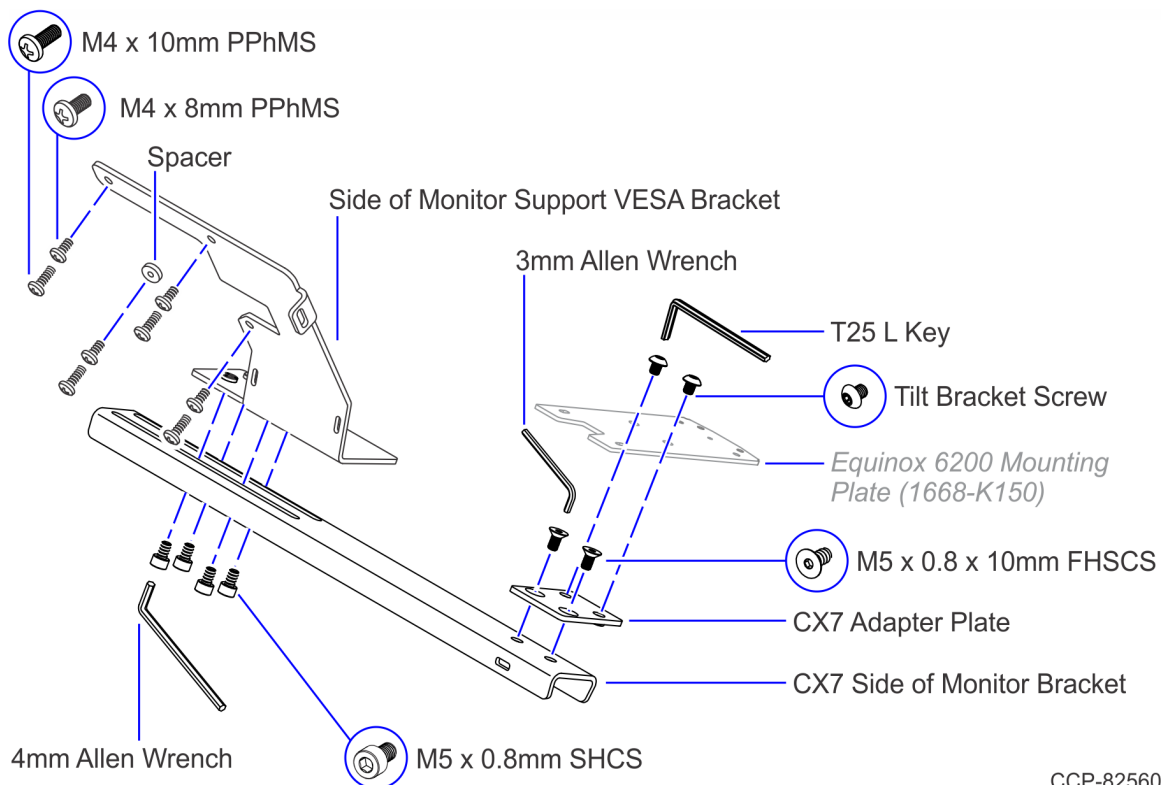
M4 x 10mm PPhMS

M4 x 8mm PPhMS

Spacer

Side of Monitor Support VESA Bracket

3mm Allen Wrench

T25 L Key

Tilt Bracket Screw

Equinox 6200 Mounting Plate (1668-K150)

M5 x 0.8 x 10mm FHSCS

CX7 Adapter Plate

CX7 Side of Monitor Bracket

4mm Allen Wrench

M5 x 0.8mm SHCS

CCP-82560